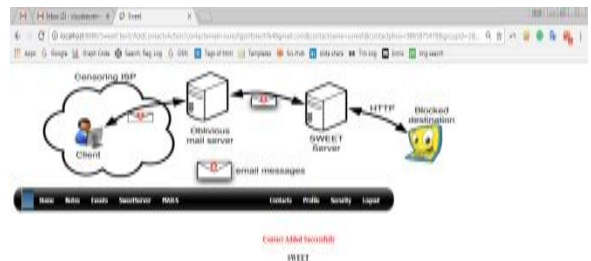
Censoring ISP

Client

Oblivious mail server

SWEET Server

HTTP

Blocked destination

email messages

Home Notes Events SweetServer MAILS Contacts Profile Security Logout

Contact Added Succesfully

SWEET